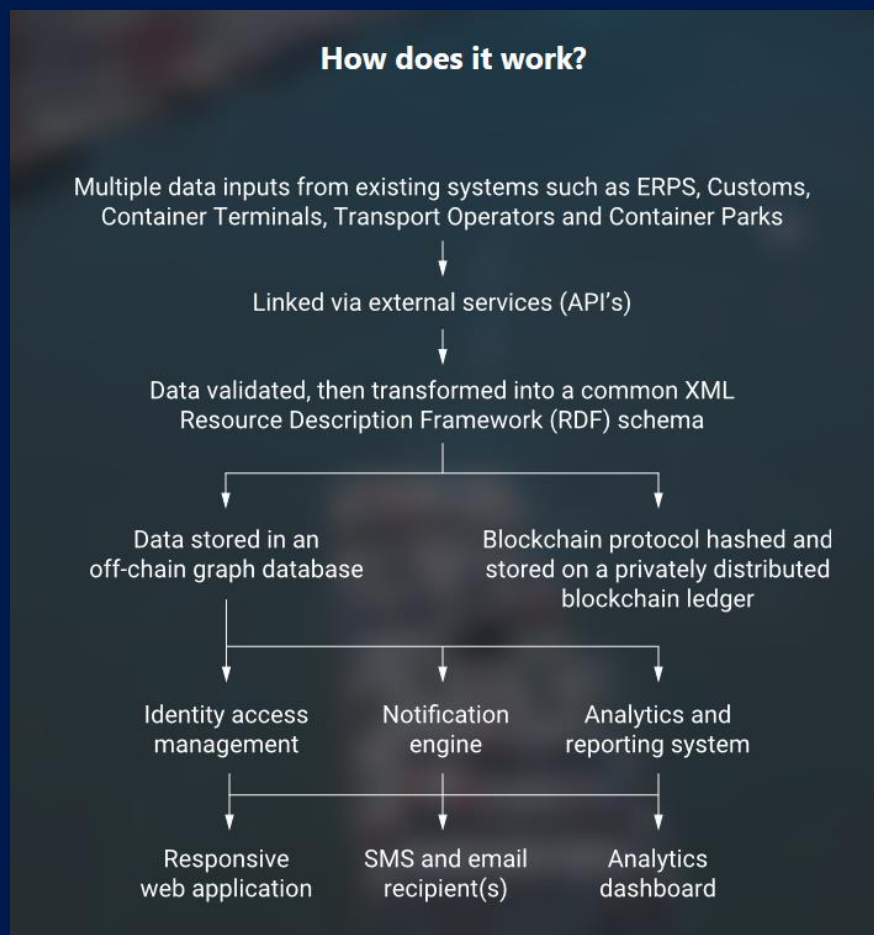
How does it work?

Multiple data inputs from existing systems such as ERPS, Customs, Container Terminals, Transport Operators and Container Parks

Linked via external services (API's)

Data validated, then transformed into a common XML Resource Description Framework (RDF) schema

Data stored in an off-chain graph database

Blockchain protocol hashed and stored on a privately distributed blockchain ledger

Identity access management

Notification engine

Analytics and reporting system

Responsive web application

SMS and email recipient(s)

Analytics dashboard